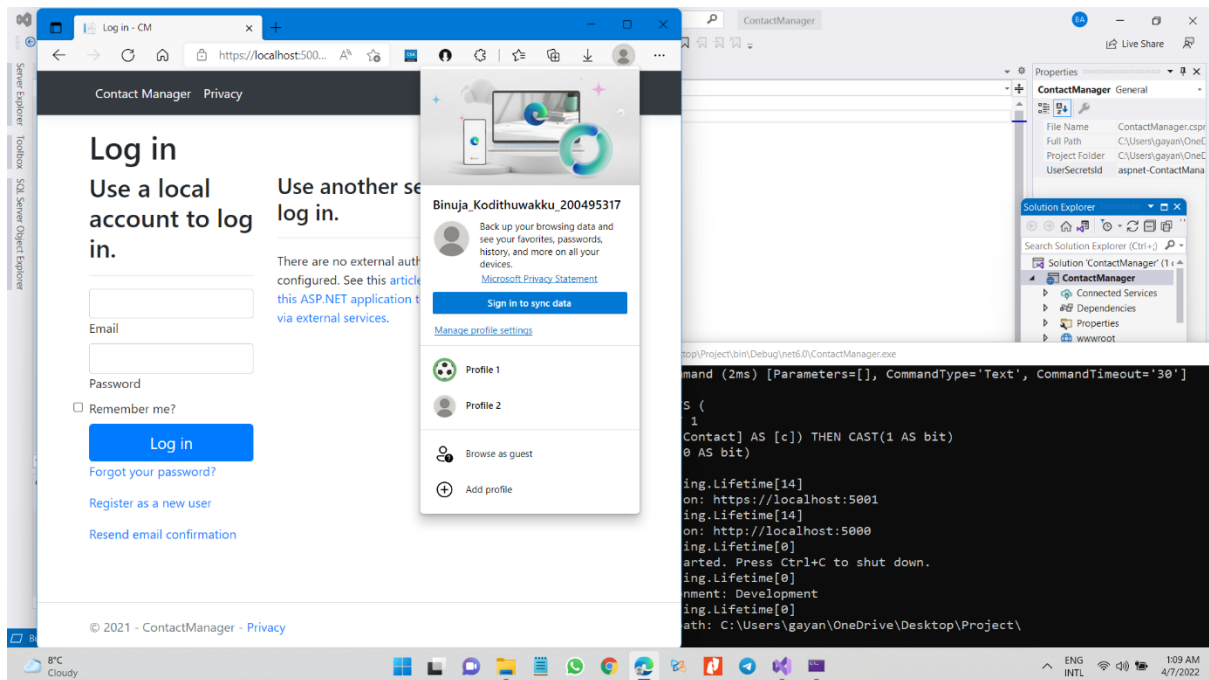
Log in - CM
https://localhost:500...
Contact Manager Privacy
Log in
Use a local account to log in.
Email
Password
Remember me?
Log in
Forgot your password?
Register as a new user
Resend email confirmation
Use another se log in.
There are no external auth configured. See this article this ASP.NET application t via external services.
© 2021 - ContactManager - Privacy

Binuja_Kodithuwakku_200495317
Back up your browsing data and see your favorites, passwords, history, and more on all your devices.
Microsoft Privacy Statement
Sign in to sync data
Manage profile settings
Profile 1
Profile 2
Browse as guest
Add profile

ContactManager
Live Share
Properties
ContactManager General
File Name ContactManager.cspr
Full Path C:\Users\gayan\OneD
Project Folder C:\Users\gayan\OneD
UserSecretsId aspnet-ContactMana
Solution Explorer
Search Solution Explorer (Ctrl+;)
Solution 'ContactManager' (1 o
ContactManager
Connected Services
Dependencies
Properties
wwwroot
Server Explorer Toolbox SQL Server Object Explorer

top\Project\bin\Debug\net6.0\ContactManager.exe
mand (2ms) [Parameters=[], CommandType='Text', CommandTimeout='30']
S (
1
Contact] AS [c]) THEN CAST(1 AS bit)
0 AS bit)
ing.Lifetime[14]
on: https://localhost:5001
ing.Lifetime[14]
on: http://localhost:5000
ing.Lifetime[0]
arted. Press Ctrl+C to shut down.
ing.Lifetime[0]
nment: Development
ing.Lifetime[0]
ath: C:\Users\gayan\OneDrive\Desktop\Project\

8°C Cloudy
ENG INTL
1:09 AM 4/7/2022